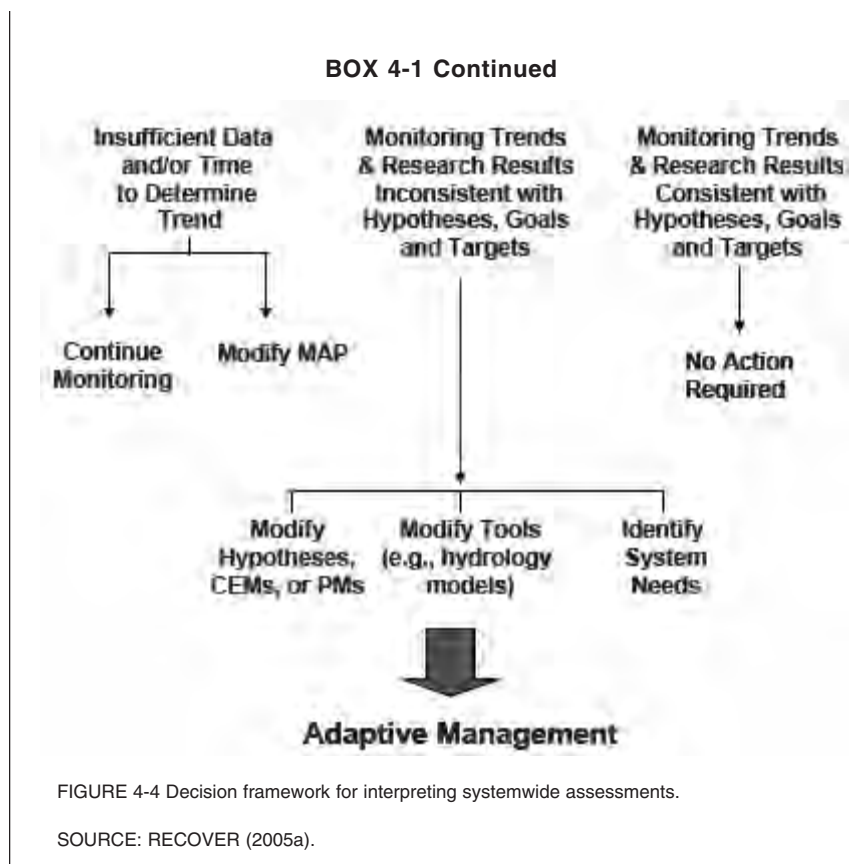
BOX 4-1 Continued

Insufficient Data and/or Time to Determine Trend

Monitoring Trends & Research Results Inconsistent with Hypotheses, Goals and Targets

Monitoring Trends & Research Results Consistent with Hypotheses, Goals and Targets

Continue Monitoring

Modify MAP

No Action Required

Modify Hypotheses, CEMs, or PMs

Modify Tools (e.g., hydrology models)

Identify System Needs

Adaptive Management

FIGURE 4-4 Decision framework for interpreting systemwide assessments.

SOURCE: RECOVER (2005a).